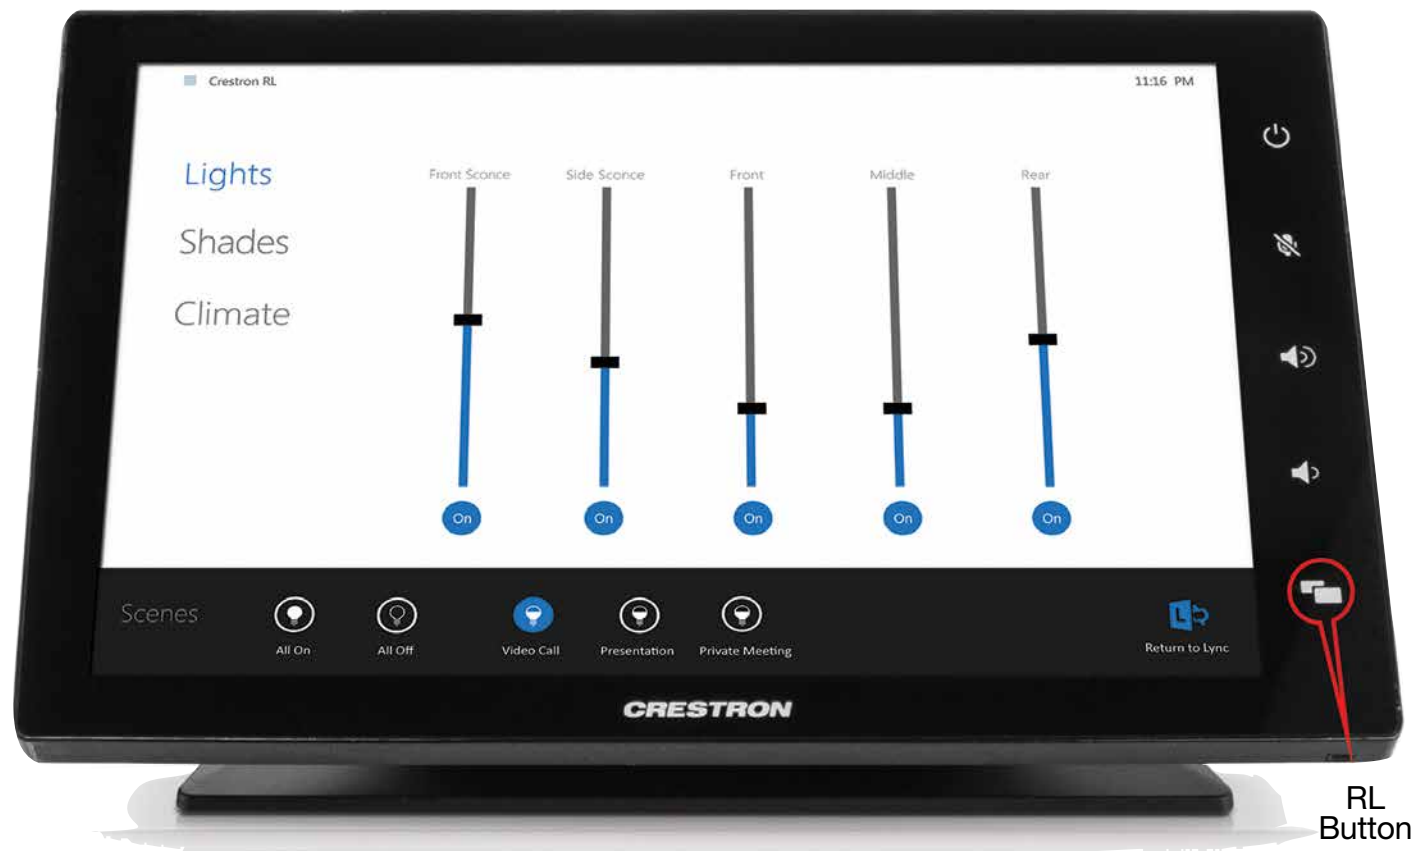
Crestron RL

11:16 PM

Lights

Shades

Climate

Front Sconce

Side Sconce

Front

Middle

Rear

On

On

On

On

On

Scenes

All On

All Off

Video Call

Presentation

Private Meeting

Return to Lync

CRESTRON

RL Button